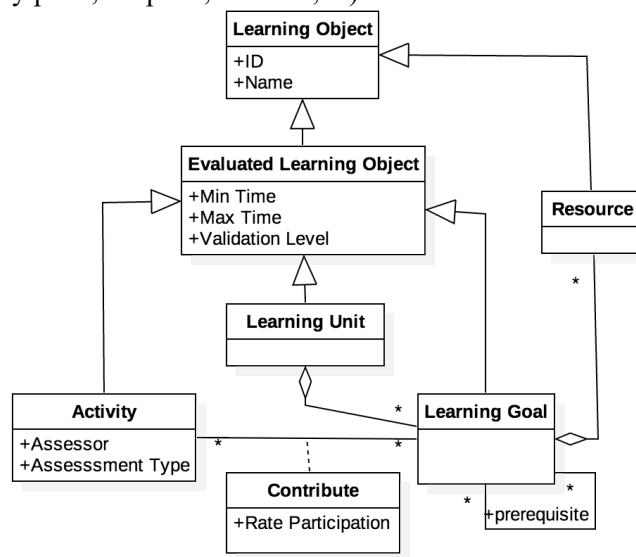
y p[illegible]

Learning Object
+ID
+Name

Evaluated Learning Object
+Min Time
+Max Time
+Validation Level

Resource

*

Learning Unit

*

Activity
+Assessor
+Assesssment Type

*

*

Learning Goal

Contribute
+Rate Participation

*

*

+prerequisite